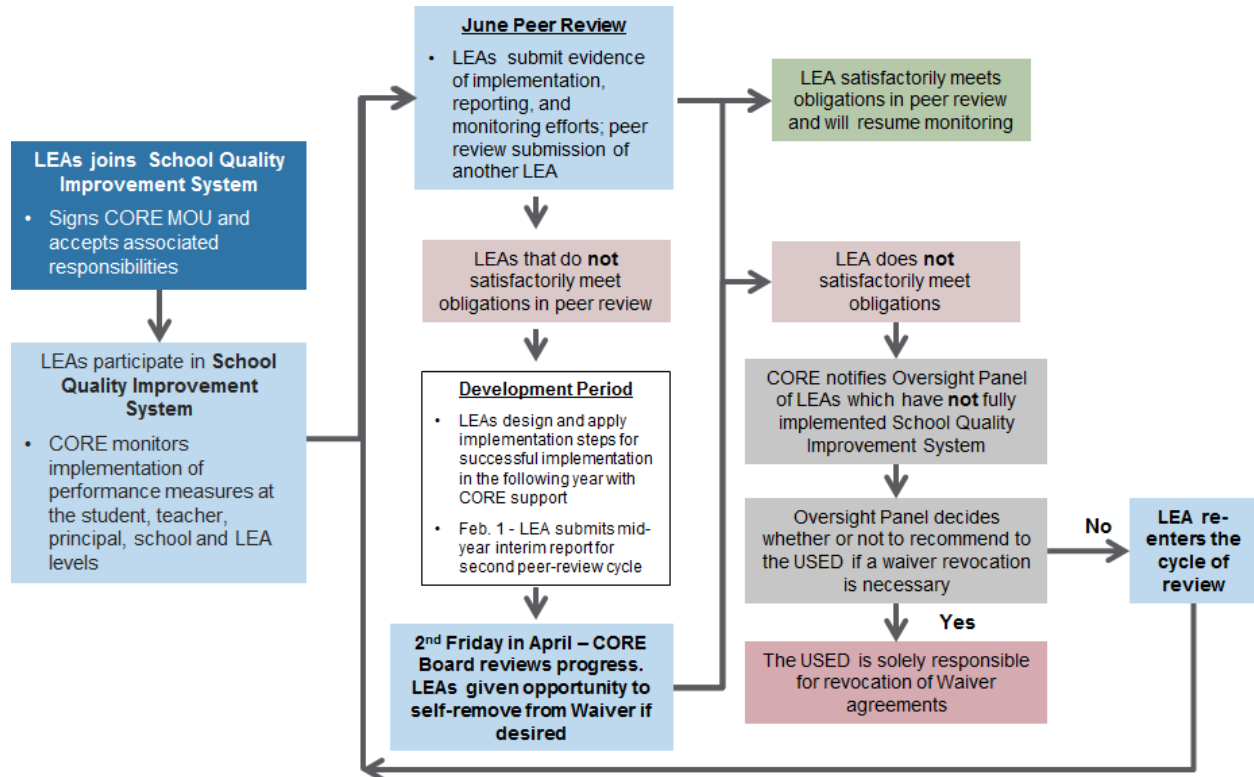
LEAs joins School Quality Improvement System

- Signs CORE MOU and accepts associated responsibilities

LEAs participate in School Quality Improvement System

- CORE monitors implementation of performance measures at the student, teacher, principal, school and LEA levels

June Peer Review

- LEAs submit evidence of implementation, reporting, and monitoring efforts; peer review submission of another LEA

LEAs that do not satisfactorily meet obligations in peer review

Development Period

- LEAs design and apply implementation steps for successful implementation in the following year with CORE support
- Feb. 1 - LEA submits mid-year interim report for second peer-review cycle

2$^{nd}$ Friday in April – CORE Board reviews progress. LEAs given opportunity to self-remove from Waiver if desired

LEA satisfactorily meets obligations in peer review and will resume monitoring

LEA does not satisfactorily meet obligations

CORE notifies Oversight Panel of LEAs which have not fully implemented School Quality Improvement System

Oversight Panel decides whether or not to recommend to the USED if a waiver revocation is necessary

No

LEA re-enters the cycle of review

Yes

The USED is solely responsible for revocation of Waiver agreements